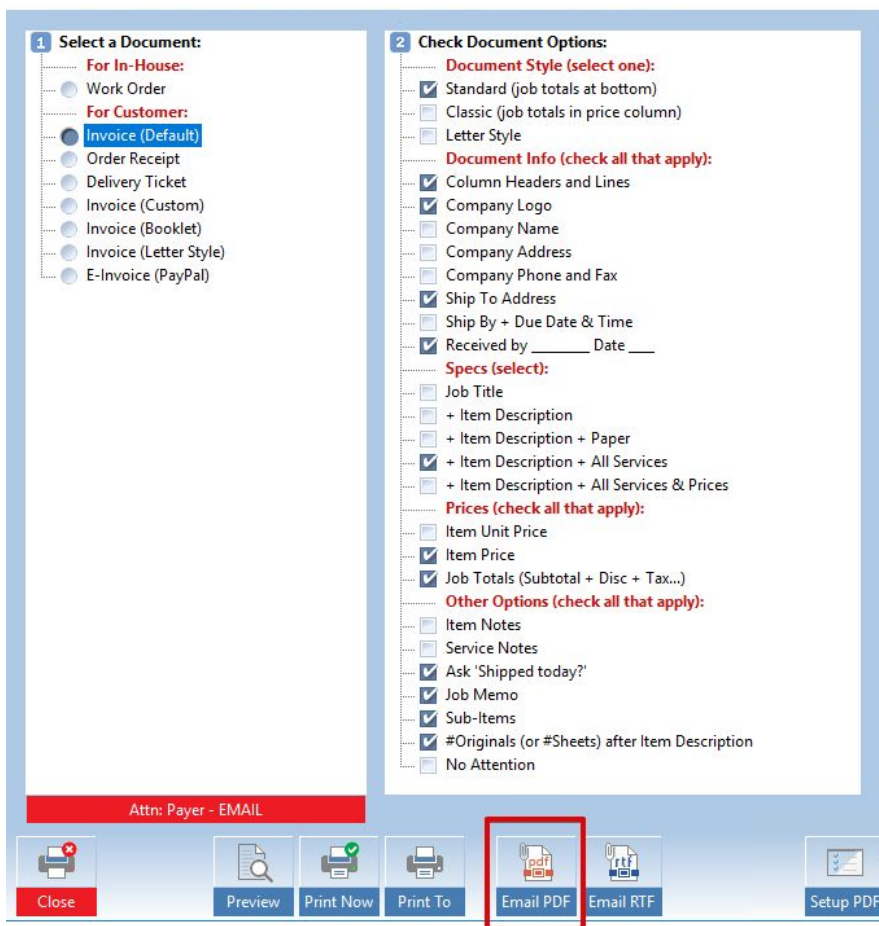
1 Select a Document:
For In-House:
Work Order
For Customer:
Invoice (Default)
Order Receipt
Delivery Ticket
Invoice (Custom)
Invoice (Booklet)
Invoice (Letter Style)
E-Invoice (PayPal)

Attn: Payer - EMAIL

2 Check Document Options:
Document Style (select one):
Standard (job totals at bottom)
Classic (job totals in price column)
Letter Style
Document Info (check all that apply):
Column Headers and Lines
Company Logo
Company Name
Company Address
Company Phone and Fax
Ship To Address
Ship By + Due Date & Time
Received by _______ Date ___
Specs (select):
Job Title
+ Item Description
+ Item Description + Paper
+ Item Description + All Services
+ Item Description + All Services & Prices
Prices (check all that apply):
Item Unit Price
Item Price
Job Totals (Subtotal + Disc + Tax...)
Other Options (check all that apply):
Item Notes
Service Notes
Ask 'Shipped today?'
Job Memo
Sub-Items
#Originals (or #Sheets) after Item Description
No Attention

Close
Preview
Print Now
Print To
pdf
Email PDF
rtf
Email RTF
Setup PDF